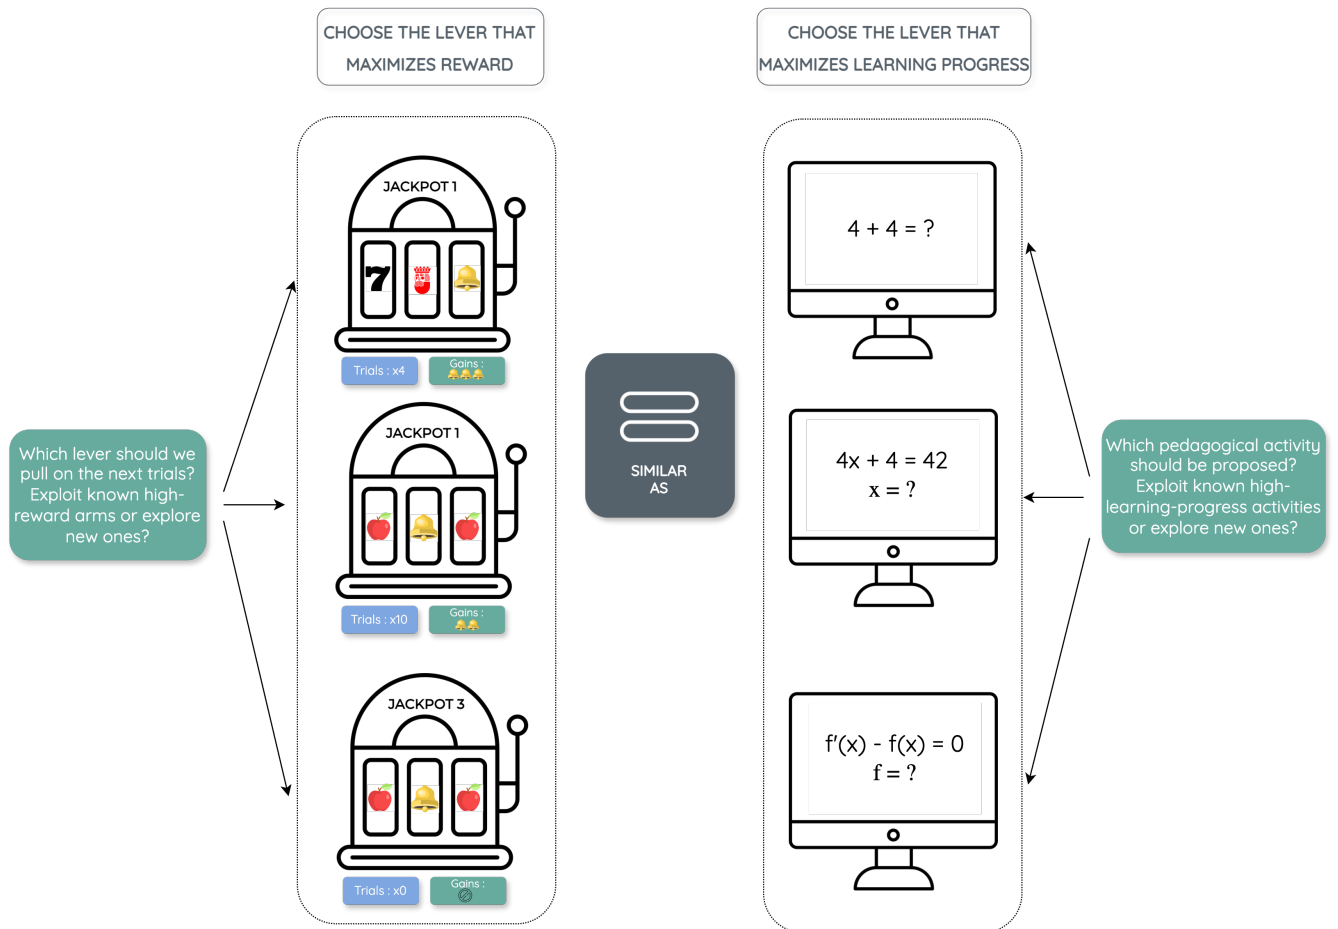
CHOOSE THE LEVER THAT MAXIMIZES REWARD

CHOOSE THE LEVER THAT MAXIMIZES LEARNING PROGRESS

Which lever should we pull on the next trials? Exploit known high-reward arms or explore new ones?

JACKPOT 1

7

Trials : x4

Gains :

JACKPOT 1

Trials : x10

Gains :

JACKPOT 3

Trials : x0

Gains :

SIMILAR AS

$4 + 4 = ?$

$4x + 4 = 42$
$x = ?$

$f'(x) - f(x) = 0$
$f = ?$

Which pedagogical activity should be proposed? Exploit known high-learning-progress activities or explore new ones?